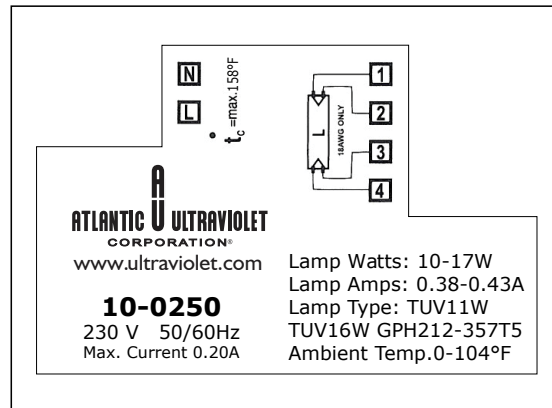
N

L

$t_c$ =max.158°F

1

2

3

4

L

18AWG ONLY

AU

ATLANTIC ULTRAVIOLET

CORPORATION®

www.ultraviolet.com

10-0250

230 V 50/60Hz

Max. Current 0.20A

Lamp Watts: 10-17W

Lamp Amps: 0.38-0.43A

Lamp Type: TUV11W

TUV16W GPH212-357T5

Ambient Temp.0-104°F